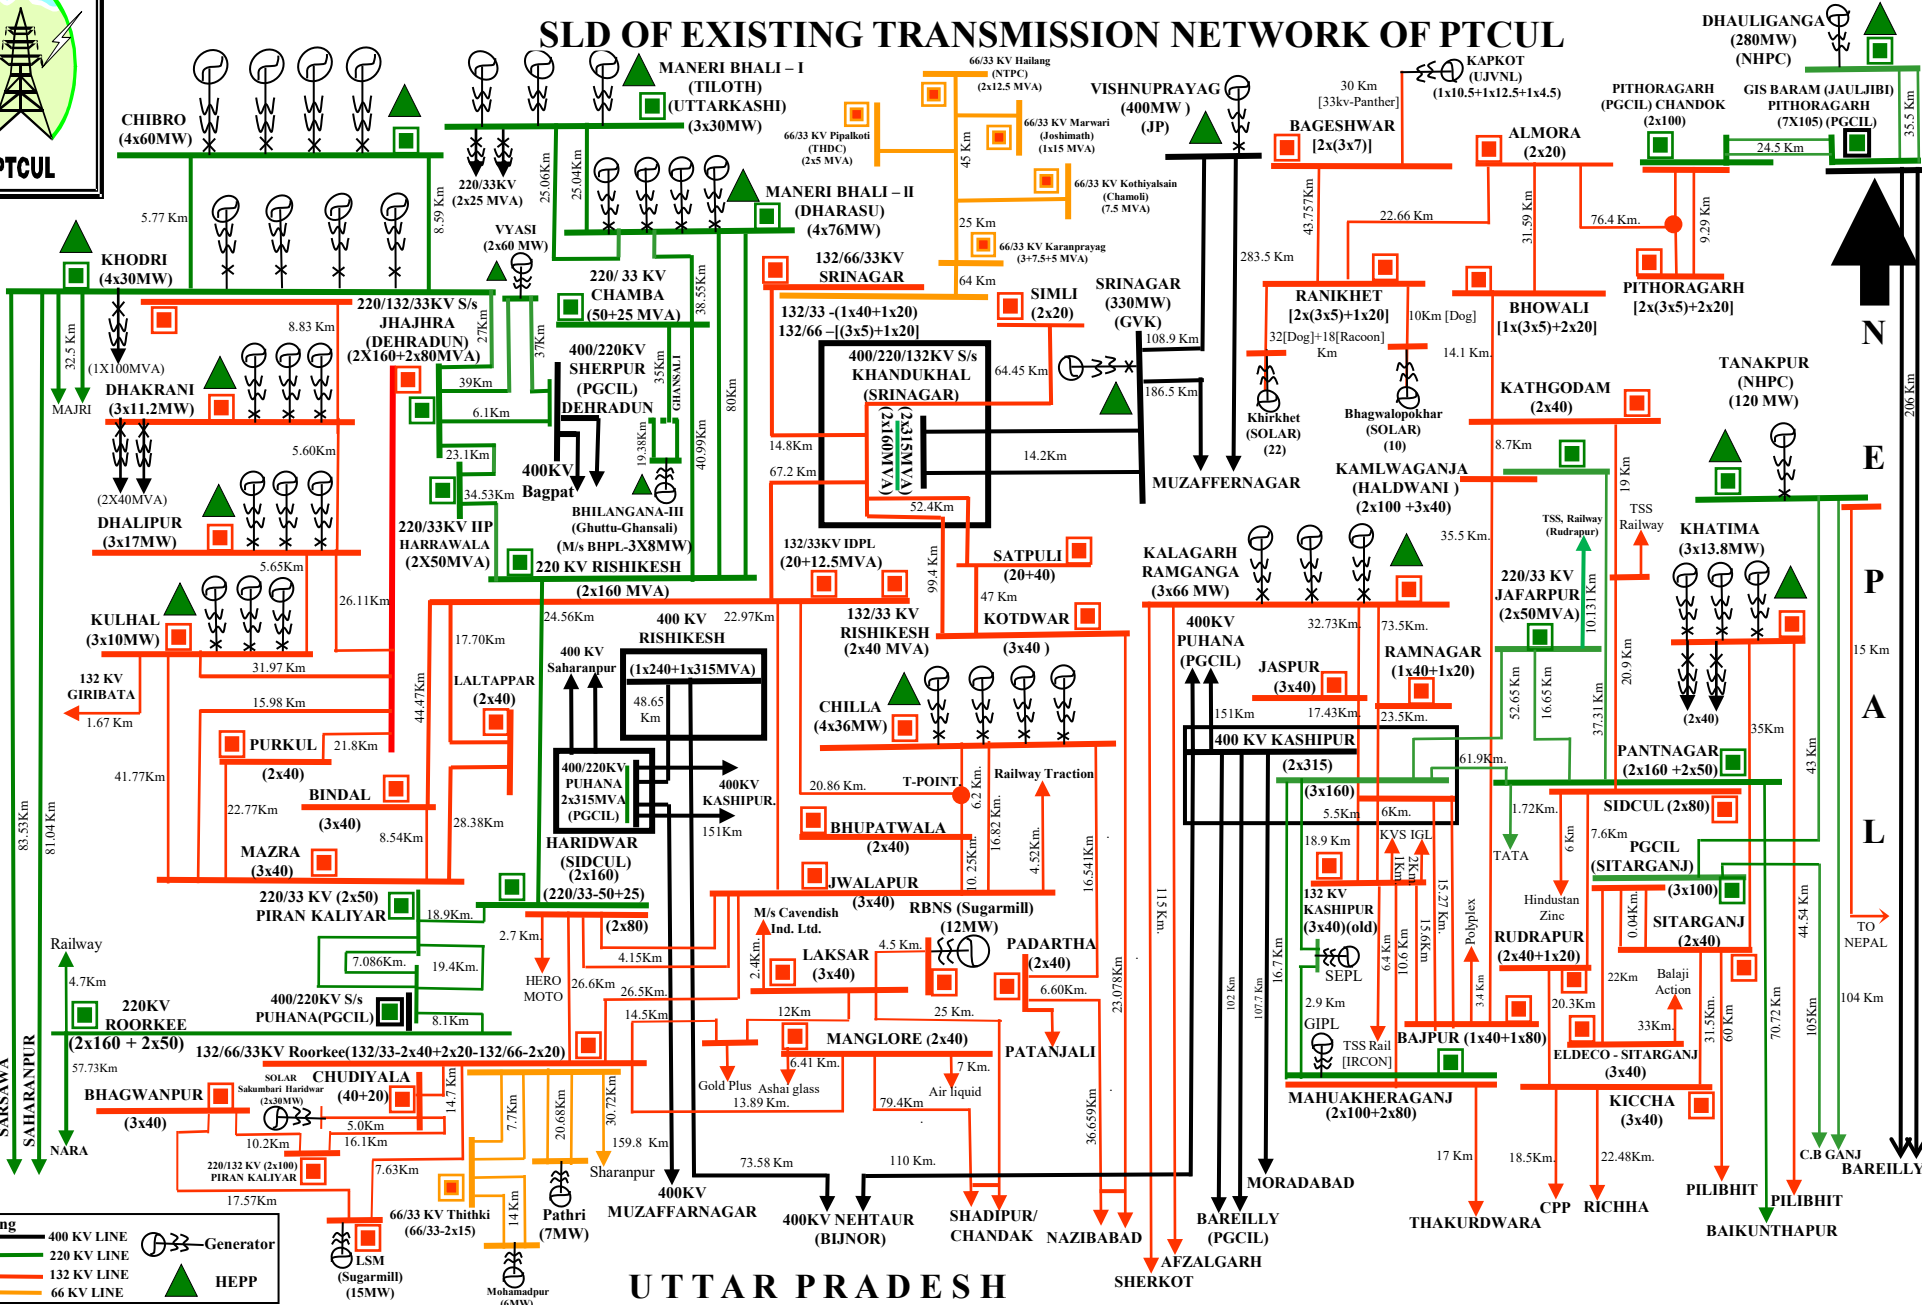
SLD OF EXISTING TRANSMISSION NETWORK OF PTCUL

PTCUL

CHIBRO (4x60MW)
MANERI BHALI – I (TILOTH) (UTTARKASHI) (3x30MW)
220/33KV (2x25 MVA)
66/33 KV Hailang (NTPC) (2x12.5 MVA)
66/33 KV Pipalkoti (THDC) (2x5 MVA)
66/33 KV Marwari (Joshimath) (1x15 MVA)
66/33 KV Kothiyalsain (Chamoli) (7.5 MVA)
66/33 KV Karanprayag (3+7.5+5 MVA)
VISHNUPRAYAG (400MW) (JP)
KAPKOT (UJVNL) (1x10.5+1x12.5+1x4.5)
30 Km [33kv-Panther]
DHAULIGANGA (280MW) (NHPC)
PITHORAGARH (PGCIL) CHANDOK (2x100)
GIS BARAM (JAULJIBI) PITHORAGARH (7X105) (PGCIL)
35.5 Km
24.5 Km
BAGESHWAR [2x(3x7)]
ALMORA (2x20)
76.4 Km.
9.29 Km
22.66 Km
43.757Km
31.59 Km
PITHORAGARH [2x(3x5)+2x20]
RANIKHET [2x(3x5)+1x20]
BHOWALI [1x(3x5)+2x20]
10Km [Dog]
14.1 Km.
32[Dog]+18[Racoon] Km
Khirkhet (SOLAR) (22)
Bhagwalopokhar (SOLAR) (10)
283.5 Km
108.9 Km
186.5 Km
SRINAGAR (330MW) (GVK)
SIMLI (2x20)
64.45 Km
MANERI BHALI – II (DHARASU) (4x76MW)
132/66/33KV SRINAGAR
132/33 -(1x40+1x20)
132/66 –[(3x5)+1x20]
45 Km
25 Km
64 Km
400/220/132KV S/s KHANDUKHAL (SRINAGAR)
(2x315MVA) (2x160MVA)
14.2Km
52.4Km
MUZAFFARNAGAR
5.77 Km
8.59 Km
25.06Km
25.04Km
KHODRI (4x30MW)
VYASI (2x60 MW)
220/ 33 KV CHAMBA (50+25 MVA)
38.55Km
220/132/33KV S/s JHAJHRA (DEHRADUN) (2X160+2x80MVA)
27Km
37Km
8.83 Km
32.5 Km
(1X100MVA)
MAJRI
DHAKRANI (3x11.2MW)
400/220KV SHERPUR (PGCIL) DEHRADUN
39Km
6.1Km
35Km
GHANSALI
80Km
40.99Km
19.38Km
5.60Km
(2X40MVA)
DHALIPUR (3x17MW)
23.1Km
34.53Km
400KV Bagpat
BHILANGANA-III (Ghuttu-Ghansali) (M/s BHPL-3X8MW)
220/33KV IIP HARRAWALA (2X50MVA)
220 KV RISHIKESH (2x160 MVA)
14.8Km
67.2 Km
132/33KV IDPL (20+12.5MVA)
99.4 Km
SATPULI (20+40)
47 Km
KOTDWAR (3x40)
5.65Km
26.11Km
KULHAL (3x10MW)
132 KV GIRIBATA
1.67 Km
31.97 Km
15.98 Km
24.56Km
400 KV RISHIKESH
22.97Km
(1x240+1x315MVA)
48.65 Km
400 KV Saharanpur
17.70Km
LALTAPPAR (2x40)
44.47Km
132/33 KV RISHIKESH (2x40 MVA)
CHILLA (4x36MW)
PURKUL (2x40)
21.8Km
41.77Km
BINDAL (3x40)
22.77Km
8.54Km
28.38Km
MAZRA (3x40)
400/220KV PUHANA 2x315MVA (PGCIL)
400KV KASHIPUR.
151Km
HARIDWAR (SIDCUL) (2x160) (220/33-50+25)
(2x80)
20.86 Km.
T-POINT
6.2 Km.
Railway Traction
BHUPATWALA (2x40)
16.82 Km.
10. 25Km.
4.52Km.
16.541Km
JWALAPUR (3x40)
M/s Cavendish Ind. Ltd.
RBNS (Sugarmill) (12MW)
4.5 Km.
2.4Km.
LAKSAR (3x40)
PADARTHA (2x40)
6.60Km.
25 Km.
12Km
MANGLORE (2x40)
6.41 Km.
7 Km.
Air liquid
Gold Plus
Ashai glass
13.89 Km.
79.4Km
PATANJALI
23.078Km
36.659Km
220/33 KV (2x50) PIRAN KALIYAR
18.9Km.
2.7 Km
HERO MOTO
26.6Km
4.15Km
26.5Km.
14.5Km
7.086Km.
19.4Km.
400/220KV S/s PUHANA(PGCIL)
8.1Km
Railway
4.7Km
220KV ROORKEE (2x160 + 2x50)
132/66/33KV Roorkee(132/33-2x40+2x20-132/66-2x20)
57.73Km
83.53Km
81.04 Km
SAHARANPUR
SARSAWA
NARA
BHAGWANPUR (3x40)
SOLAR Sakumbari Haridwar (2x30MW)
CHUDIYALA (40+20)
14.7 Km
5.0Km
16.1Km
10.2Km
220/132 KV (2x100) PIRAN KALIYAR
7.63Km
17.57Km
7.7Km
20.68Km
30.72Km
159.8 Km
Sharanpur
66/33 KV Thithki (66/33-2x15)
14Km
Pathri (7MW)
Mohamadpur (6MW)
LSM (Sugarmill) (15MW)
400KV MUZAFFARNAGAR
73.58 Km
110 Km.
400KV NEHTAUR (BIJNOR)
SHADIPUR/ CHANDAK
NAZIBABAD
KALAGARH RAMGANGA (3x66 MW)
400KV PUHANA (PGCIL)
115 Km.
102 Km
107.7 Km
16.7 Km
JASPUR (3x40)
32.73Km
73.5Km.
RAMNAGAR (1x40+1x20)
151Km
17.43Km
23.5Km.
400 KV KASHIPUR (2x315) (3x160)
5.5Km
6Km.
18.9 Km
KVS IGL
1Km
2Km
132 KV KASHIPUR (3x40)(old)
SEPL
6.4 Km
10.6 Km
15.6Km
15.27 Km.
Polyplex
3.4 Km
2.9 Km
GIPL
TSS Rail [IRCON]
BAJPUR (1x40+1x80)
MAHUAKHERAGANJ (2x100+2x80)
MORADABAD
BAREILLY (PGCIL)
AFZALGARH
SHERKOT
17 Km
THAKURDWARA
KATHGODAM (2x40)
8.7Km
KAMLWAGANJA (HALDWANI) (2x100 +3x40)
35.5 Km.
TSS, Railway (Rudrapur)
TSS Railway
19 Km
220/33 KV JAFARPUR (2x50MVA)
10.131 Km
52.65 Km
16.65 Km
20.9 Km
37.31 Km
61.9Km.
1.72Km.
TATA
6 Km
7.6Km
Hindustan Zinc
RUDRAPUR (2x40+1x20)
20.3Km
ELDECO - SITARGANJ (3x40)
SIDCUL (2x80)
PGCIL (SITARGANJ) (3x100)
0.04Km.
SITARGANJ (2x40)
22Km
Balaji Action
33Km.
31.5Km.
60 Km
70.72 Km
KICCHA (3x40)
18.5Km.
22.48Km.
CPP
RICHHA
PILIBHIT
PILIBHIT
BAIKUNTHAPUR
TANAKPUR (NHPC) (120 MW)
KHATIMA (3x13.8MW)
(2x40)
35Km
43 Km
PANTNAGAR (2x160 +2x50)
44.54 Km
105Km
104 Km
15 Km
TO NEPAL
C.B GANJ
BAREILLY
206 Km
NEPAL
400 KV LINE
220 KV LINE
132 KV LINE
66 KV LINE
Generator
HEPP
UTTAR PRADESH